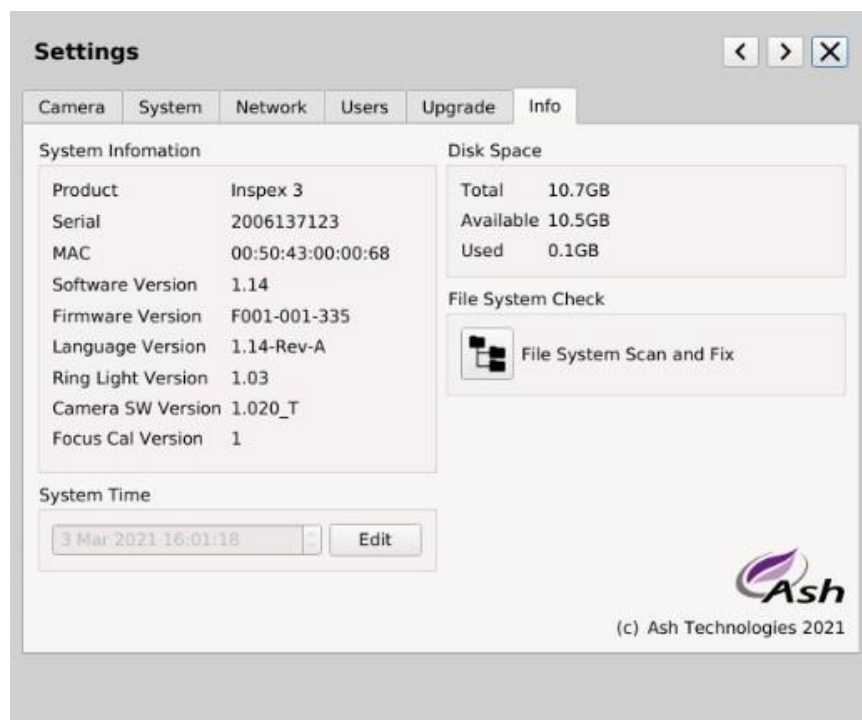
Settings

< > X

Camera System Network Users Upgrade Info

System Infomation

| Product | Inspex 3 |
|---|---|
| Serial | 2006137123 |
| MAC | 00:50:43:00:00:68 |
| Software Version | 1.14 |
| Firmware Version | F001-001-335 |
| Language Version | 1.14-Rev-A |
| Ring Light Version | 1.03 |
| Camera SW Version | 1.020_T |
| Focus Cal Version | 1 |

System Time

3 Mar 2021 16:01:18

Edit

Disk Space

| Total | 10.7GB |
|---|---|
| Available | 10.5GB |
| Used | 0.1GB |

File System Check

File System Scan and Fix

Ash

(c) Ash Technologies 2021